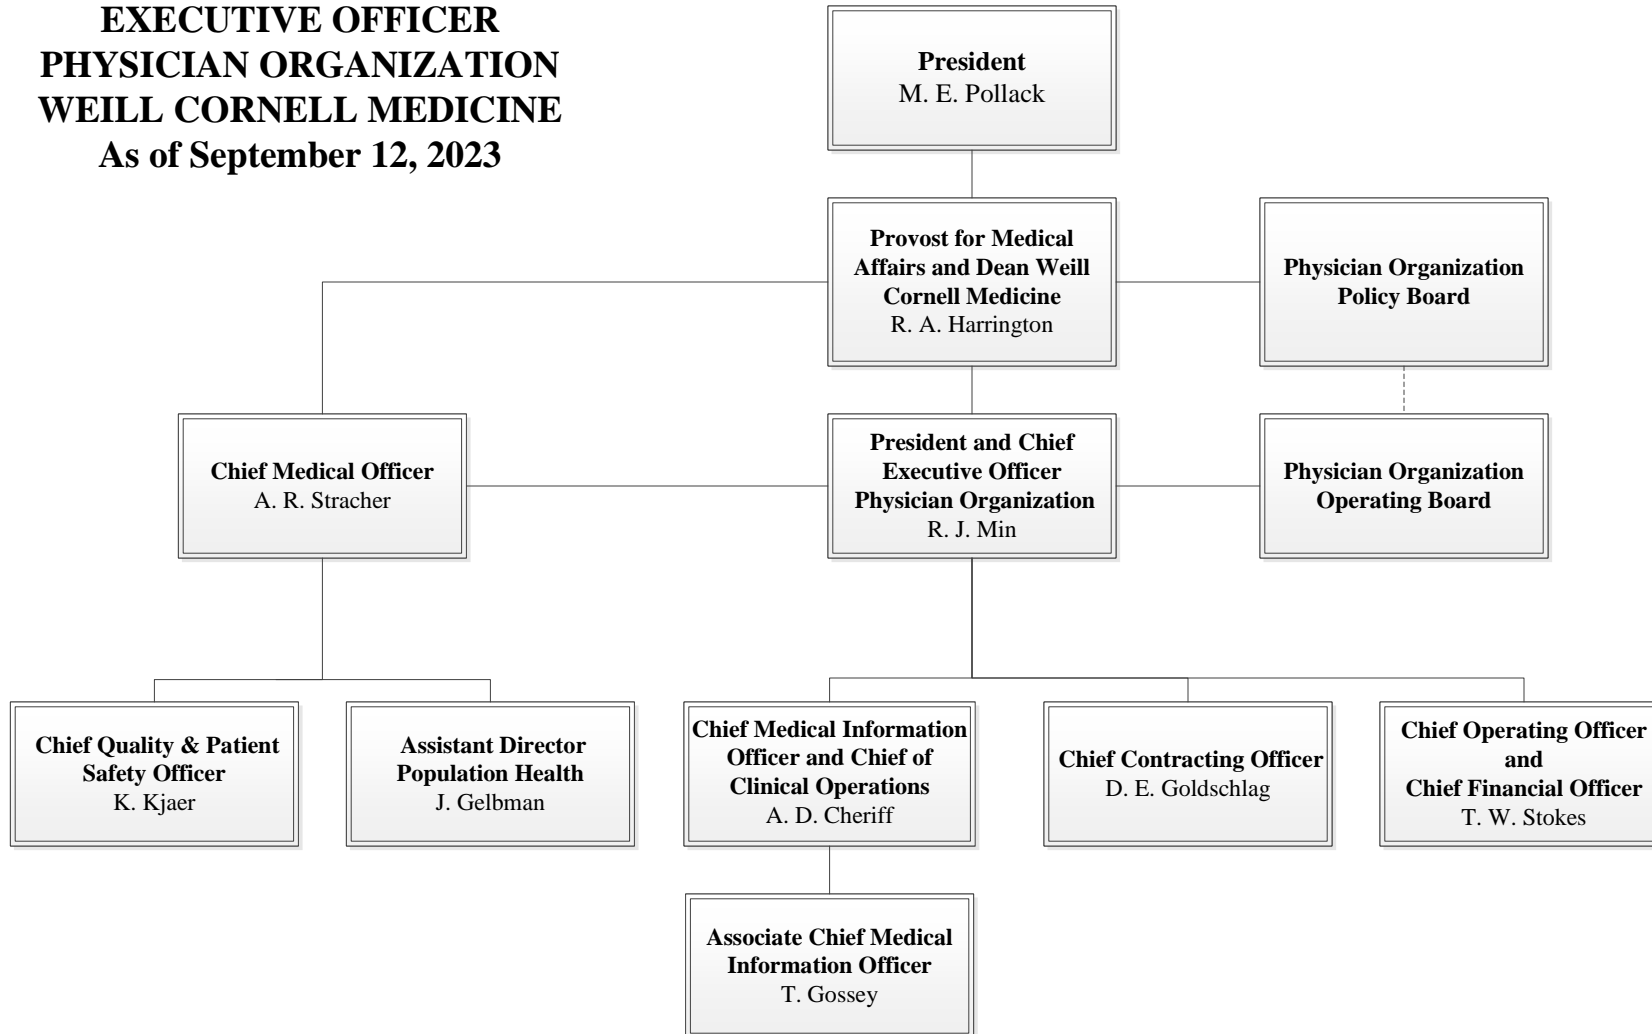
EXECUTIVE OFFICER
PHYSICIAN ORGANIZATION
WEILL CORNELL MEDICINE
As of September 12, 2023

President
M. E. Pollack

Provost for Medical Affairs and Dean Weill Cornell Medicine
R. A. Harrington

Physician Organization Policy Board

Chief Medical Officer
A. R. Stracher

President and Chief Executive Officer Physician Organization
R. J. Min

Physician Organization Operating Board

Chief Quality & Patient Safety Officer
K. Kjaer

Assistant Director Population Health
J. Gelbman

Chief Medical Information Officer and Chief of Clinical Operations
A. D. Cheriff

Chief Contracting Officer
D. E. Goldschlag

Chief Operating Officer and Chief Financial Officer
T. W. Stokes

Associate Chief Medical Information Officer
T. Gossey